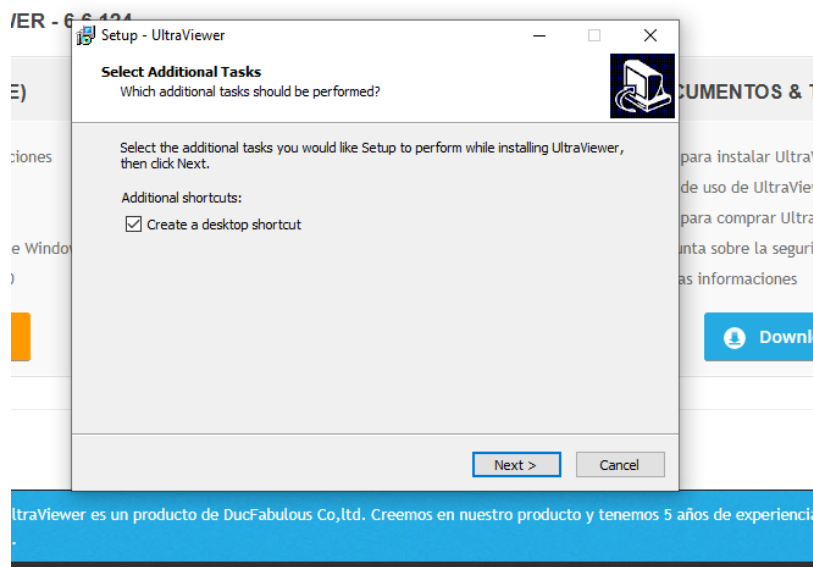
VER - 6.6.124

E)

ciones

e Windo

Setup - UltraViewer

Select Additional Tasks

Which additional tasks should be performed?

Select the additional tasks you would like Setup to perform while installing UltraViewer, then click Next.

Additional shortcuts:

Create a desktop shortcut

Next >

Cancel

CUMENTOS & T

para instalar Ultra

de uso de UltraView

para comprar Ultra

unta sobre la seguri

as informaciones

Downl

ltraViewer es un producto de DucFabulous Co,ltd. Creemos en nuestro producto y tenemos 5 años de experiencia